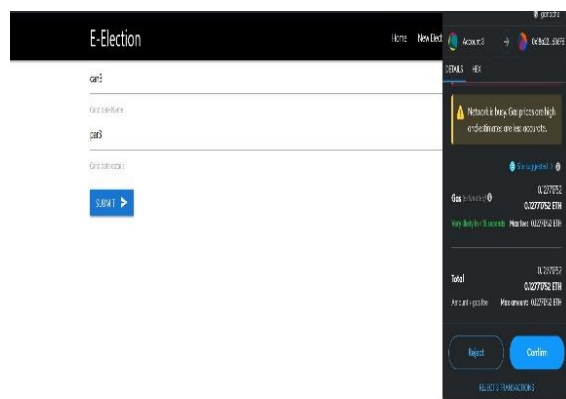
E-Election

Home New Elect

can3

Candidate Name

can3

Candidate details

SUBMIT

Ganache

Account 3

0xf9e22...6BF8

DETAILS HEX

Network is busy. Gas prices are high and estimates are less accurate.

Site suggested

Gas (estimated)

0.2277052

0.2277052 ETH

Very likely in < 15 seconds Max fee: 0.2279052 ETH

Total

0.2277052

0.2277052 ETH

Amount + gas fee Max amount: 0.2279052 ETH

Reject

Confirm

REJECT 3 TRANSACTIONS